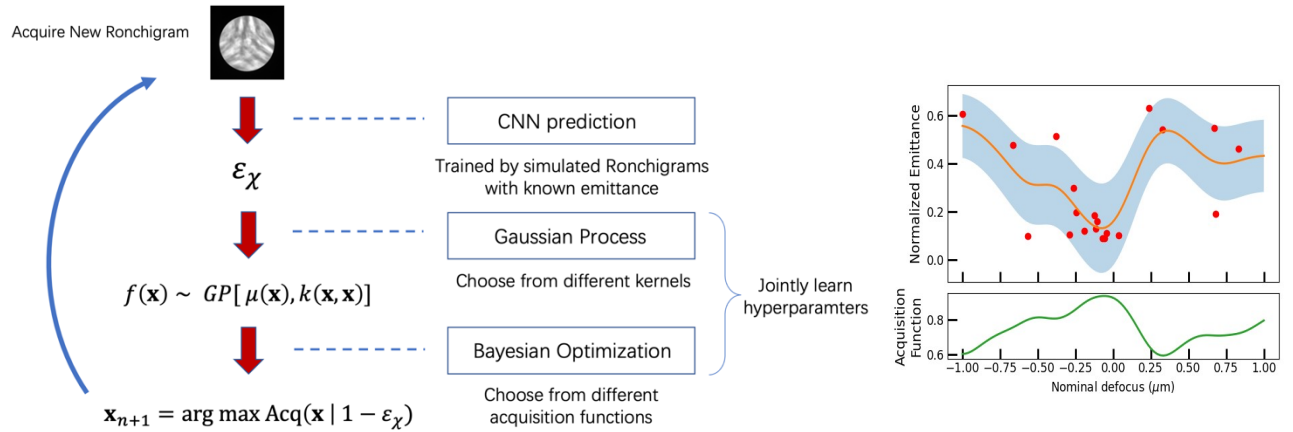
Acquire New Ronchigram

$\varepsilon_{\chi}$

$f(\mathbf{x}) \sim GP[\mu(\mathbf{x}), k(\mathbf{x}, \mathbf{x})]$

$\mathbf{x}_{n+1} = \arg\max \mathrm{Acq}(\mathbf{x} \mid 1 - \varepsilon_{\chi})$

CNN prediction

Trained by simulated Ronchigrams with known emittance

Gaussian Process

Choose from different kernels

Bayesian Optimization

Choose from different acquisition functions

Jointly learn hyperparamters

Normalized Emittance

0.6
0.4
0.2
0.0

Acquisition Function

0.8
0.6

−1.00 −0.75 −0.50 −0.25 0.00 0.25 0.50 0.75 1.00

Nominal defocus ($\mu$m)